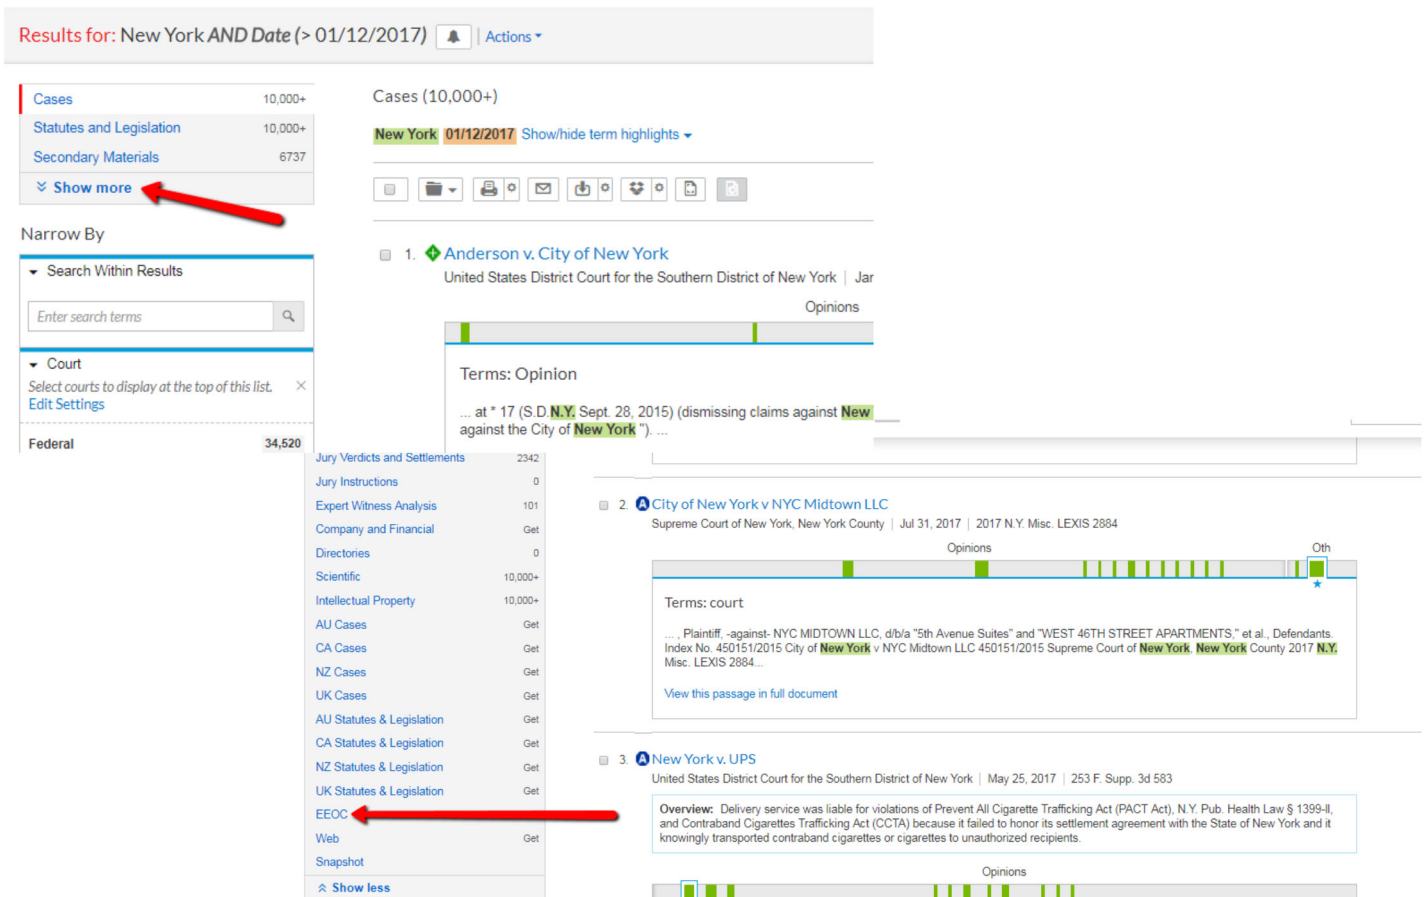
Results for: New York AND Date (> 01/12/2017) Actions

Cases 10,000+
Statutes and Legislation 10,000+
Secondary Materials 6737
Show more

Narrow By

Search Within Results
Enter search terms

Court
Select courts to display at the top of this list.
Edit Settings

Federal 34,520

Jury Verdicts and Settlements 2342
Jury Instructions 0
Expert Witness Analysis 101
Company and Financial Get
Directories 0
Scientific 10,000+
Intellectual Property 10,000+
AU Cases Get
CA Cases Get
NZ Cases Get
UK Cases Get
AU Statutes & Legislation Get
CA Statutes & Legislation Get
NZ Statutes & Legislation Get
UK Statutes & Legislation Get
EEOC
Web Get
Snapshot
Show less

Cases (10,000+)

New York 01/12/2017 Show/hide term highlights

1. Anderson v. City of New York
United States District Court for the Southern District of New York | Jar
Opinions

Terms: Opinion
... at * 17 (S.D.N.Y. Sept. 28, 2015) (dismissing claims against New against the City of New York "). ...

2. City of New York v NYC Midtown LLC
Supreme Court of New York, New York County | Jul 31, 2017 | 2017 N.Y. Misc. LEXIS 2884
Opinions Oth

Terms: court
... , Plaintiff, -against- NYC MIDTOWN LLC, d/b/a "5th Avenue Suites" and "WEST 46TH STREET APARTMENTS," et al., Defendants. Index No. 450151/2015 City of New York v NYC Midtown LLC 450151/2015 Supreme Court of New York, New York County 2017 N.Y. Misc. LEXIS 2884...

View this passage in full document

3. New York v. UPS
United States District Court for the Southern District of New York | May 25, 2017 | 253 F. Supp. 3d 583

Overview: Delivery service was liable for violations of Prevent All Cigarette Trafficking Act (PACT Act), N.Y. Pub. Health Law § 1399-ll, and Contraband Cigarettes Trafficking Act (CCTA) because it failed to honor its settlement agreement with the State of New York and it knowingly transported contraband cigarettes or cigarettes to unauthorized recipients.

Opinions